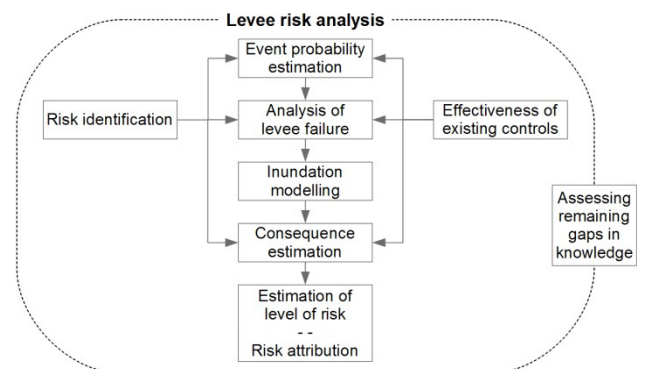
Levee risk analysis

Event probability estimation

Risk identification

Analysis of levee failure

Effectiveness of existing controls

Inundation modelling

Assessing remaining gaps in knowledge

Consequence estimation

Estimation of level of risk
- -
Risk attribution